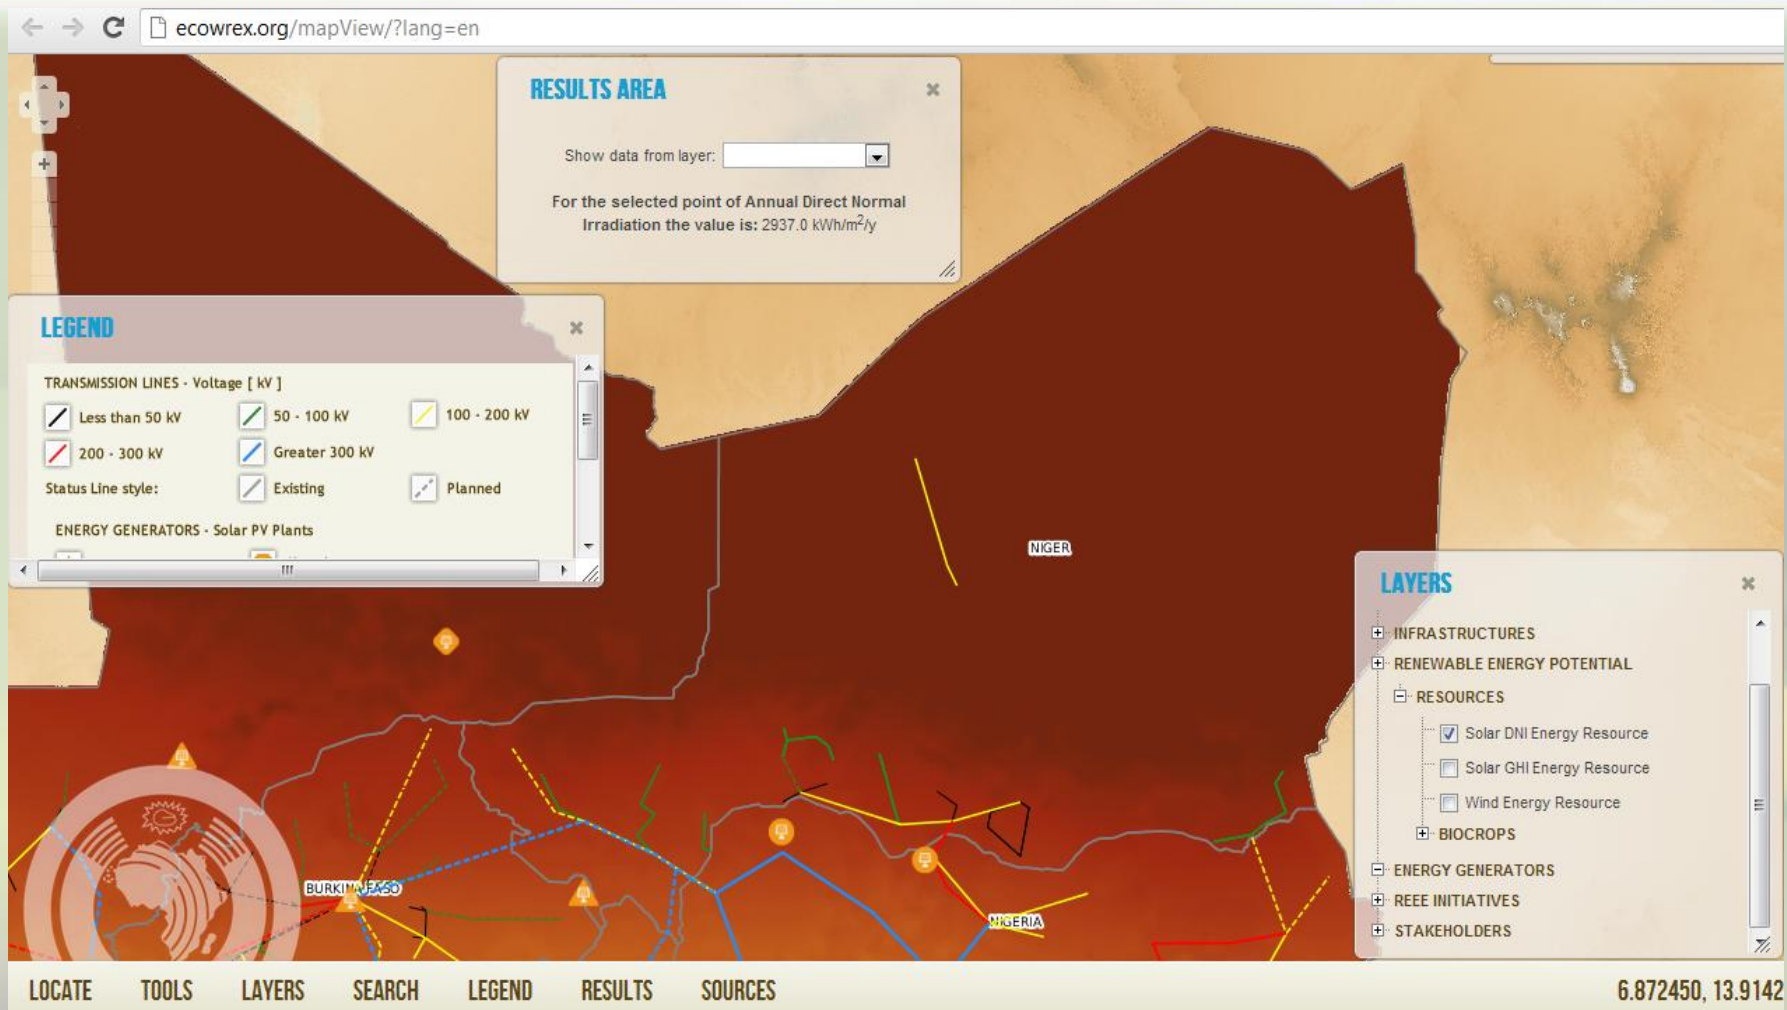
ecowrex.org/mapView/?lang=en

RESULTS AREA

Show data from layer:

For the selected point of Annual Direct Normal Irradiation the value is: 2937.0 kWh/m$^2$/y

LEGEND

TRANSMISSION LINES - Voltage [ kV ]

Less than 50 kV
50 - 100 kV
100 - 200 kV
200 - 300 kV
Greater 300 kV
Status Line style:
Existing
Planned

ENERGY GENERATORS - Solar PV Plants

NIGER

BURKINA FASO

NIGERIA

LAYERS

INFRASTRUCTURES
RENEWABLE ENERGY POTENTIAL
RESOURCES
Solar DNI Energy Resource
Solar GHI Energy Resource
Wind Energy Resource
BIOCROPS
ENERGY GENERATORS
REEE INITIATIVES
STAKEHOLDERS

LOCATE TOOLS LAYERS SEARCH LEGEND RESULTS SOURCES

6.872450, 13.9142